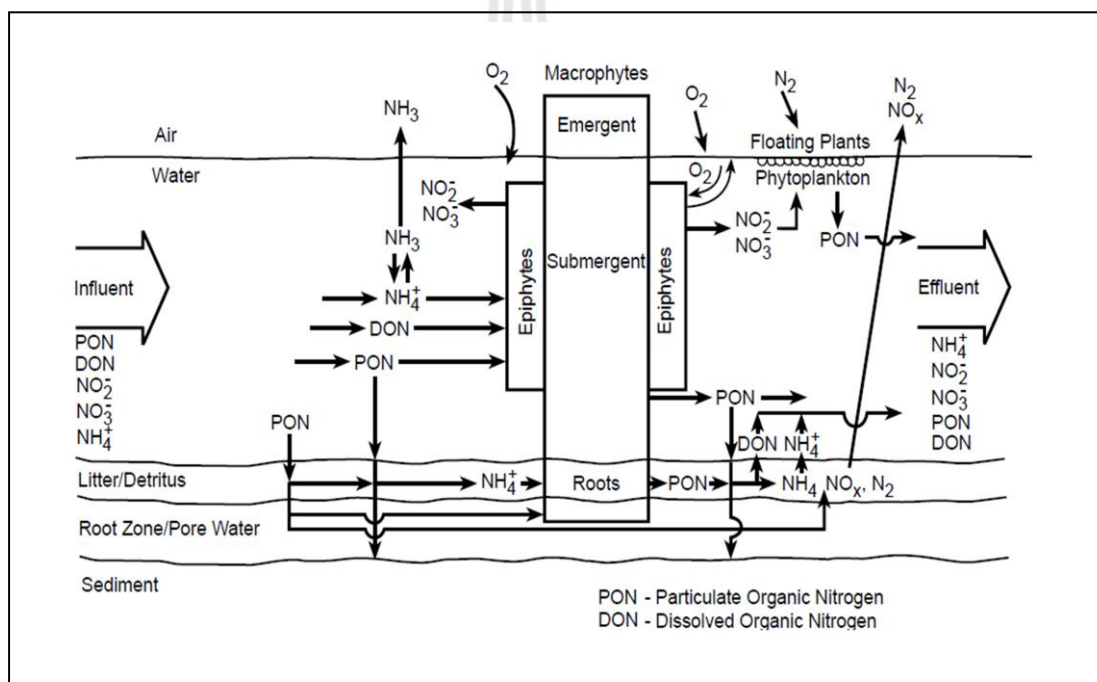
$O_2$

Macrophytes

$NH_3$

Emergent

$O_2$

$N_2$

$N_2$
$NO_x$

Air

Floating Plants

Water

$O_2$

Phytoplankton

$NO_2^-$
$NO_3^-$

$NH_3$

Epiphytes

Submergent

Epiphytes

$NO_2^-$
$NO_3^-$

PON

Influent

$NH_4^+$

DON

PON

Effluent

PON
DON
$NO_2^-$
$NO_3^-$
$NH_4^+$

$NH_4^+$
$NO_2^-$
$NO_3^-$
PON
DON

PON

PON

DON $NH_4^+$

Litter/Detritus

$NH_4^+$

Roots

PON

$NH_4$

$NO_x$, $N_2$

Root Zone/Pore Water

Sediment

PON - Particulate Organic Nitrogen
DON - Dissolved Organic Nitrogen